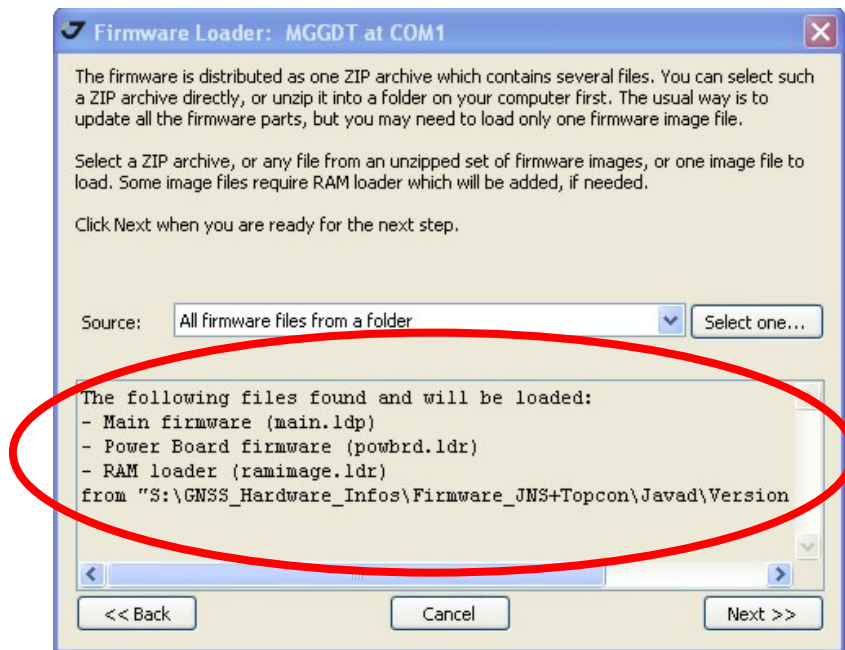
Firmware Loader: MGGDT at COM1

The firmware is distributed as one ZIP archive which contains several files. You can select such a ZIP archive directly, or unzip it into a folder on your computer first. The usual way is to update all the firmware parts, but you may need to load only one firmware image file.

Select a ZIP archive, or any file from an unzipped set of firmware images, or one image file to load. Some image files require RAM loader which will be added, if needed.

Click Next when you are ready for the next step.

Source: All firmware files from a folder

Select one...

The following files found and will be loaded:
- Main firmware (main.ldp)
- Power Board firmware (powbrd.ldr)
- RAM loader (ramimage.ldr)
from "S:\GNSS_Hardware_Infos\Firmware_JNS+Topcon\Javad\Version

<< Back

Cancel

Next >>